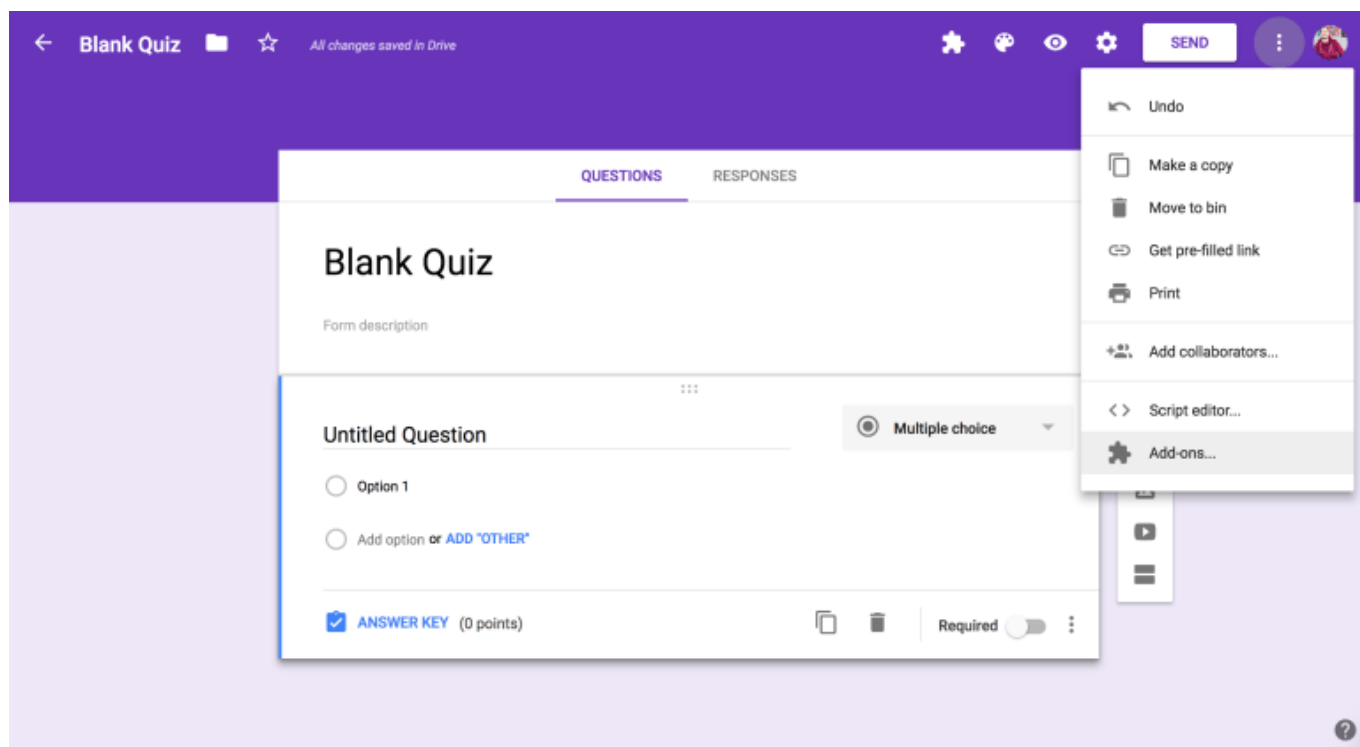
Blank Quiz

All changes saved in Drive

SEND

Undo

Make a copy

Move to bin

Get pre-filled link

Print

Add collaborators...

Script editor...

Add-ons...

QUESTIONS

RESPONSES

Blank Quiz

Form description

Untitled Question

Multiple choice

Option 1

Add option or ADD "OTHER"

ANSWER KEY (0 points)

Required